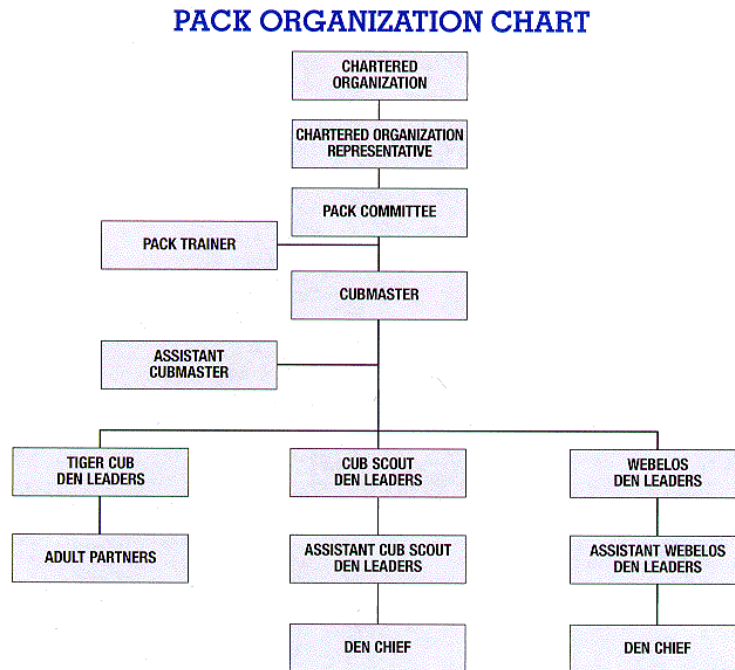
PACK ORGANIZATION CHART

CHARTERED ORGANIZATION

CHARTERED ORGANIZATION REPRESENTATIVE

PACK COMMITTEE

PACK TRAINER

CUBMASTER

ASSISTANT CUBMASTER

TIGER CUB DEN LEADERS

CUB SCOUT DEN LEADERS

WEBELOS DEN LEADERS

ADULT PARTNERS

ASSISTANT CUB SCOUT DEN LEADERS

ASSISTANT WEBELOS DEN LEADERS

DEN CHIEF

DEN CHIEF